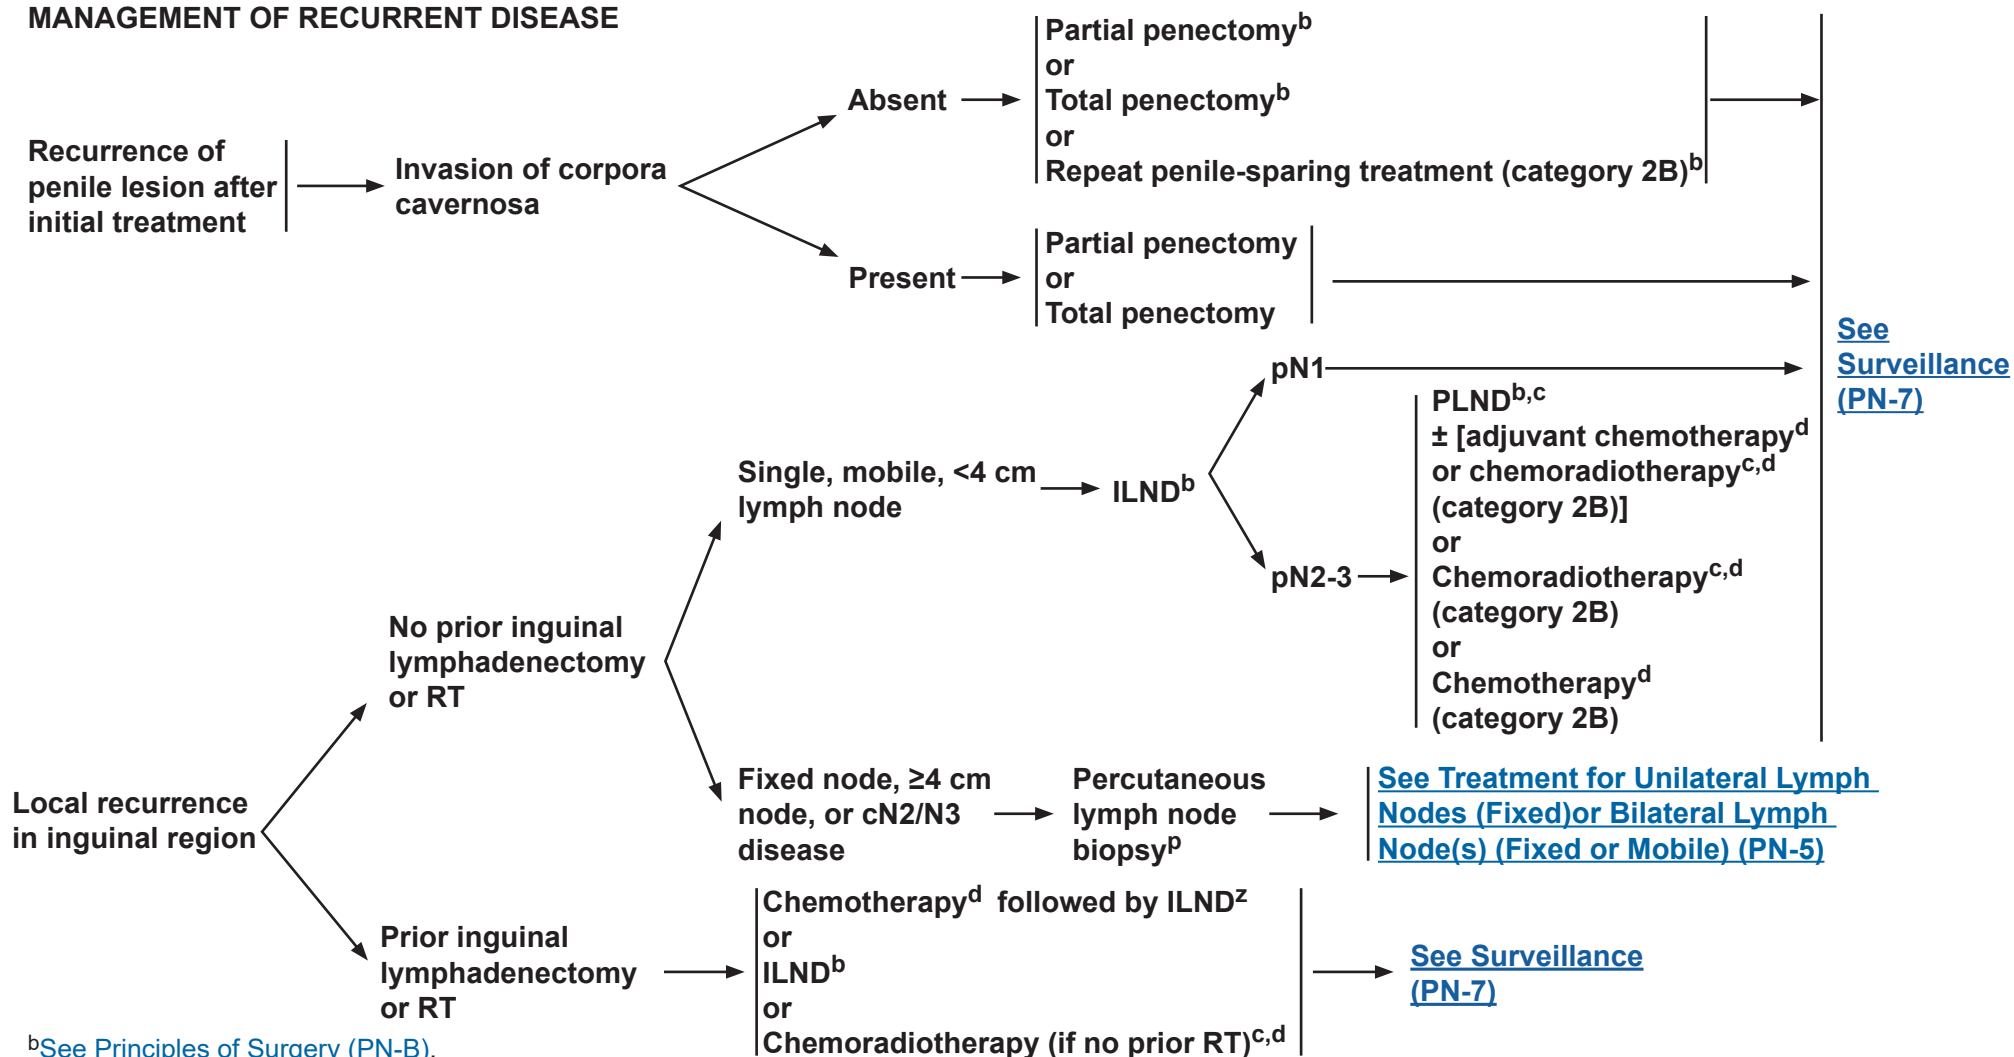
MANAGEMENT OF RECURRENT DISEASE

Recurrence of penile lesion after initial treatment

Invasion of corpora cavernosa

Absent

Partial penectomy$^{b}$
or
Total penectomy$^{b}$
or
Repeat penile-sparing treatment (category 2B)$^{b}$

Present

Partial penectomy
or
Total penectomy

See Surveillance (PN-7)

Local recurrence in inguinal region

No prior inguinal lymphadenectomy or RT

Single, mobile, <4 cm lymph node

ILND$^{b}$

pN1

pN2-3

PLND$^{b,c}$
± [adjuvant chemotherapy$^{d}$ or chemoradiotherapy$^{c,d}$ (category 2B)]
or
Chemoradiotherapy$^{c,d}$ (category 2B)
or
Chemotherapy$^{d}$ (category 2B)

Fixed node, ≥4 cm node, or cN2/N3 disease

Percutaneous lymph node biopsy$^{p}$

See Treatment for Unilateral Lymph Nodes (Fixed)or Bilateral Lymph Node(s) (Fixed or Mobile) (PN-5)

Prior inguinal lymphadenectomy or RT

Chemotherapy$^{d}$ followed by ILND$^{z}$
or
ILND$^{b}$
or
Chemoradiotherapy (if no prior RT)$^{c,d}$

See Surveillance (PN-7)

$^{b}$See Principles of Surgery (PN-B).